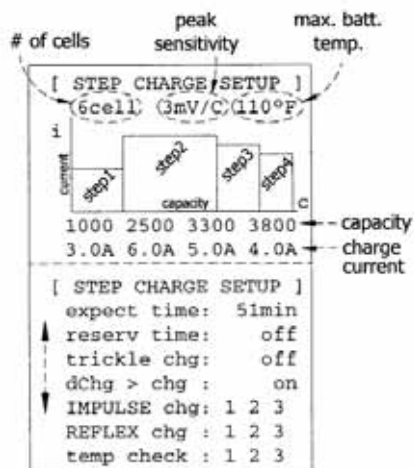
# of cells

peak sensitivity

max. batt. temp.

[ STEP CHARGE SETUP ]

6cell (3mV/C) 110°F

i

current

step1

step2

step3

step4

capacity

c

1000 2500 3300 3800

capacity

3.0A 6.0A 5.0A 4.0A

charge current

[ STEP CHARGE SETUP ]

expect time: 51min

reserv time: off

trickle chg: off

dChg > chg : on

IMPULSE chg: 1 2 3

REFLEX chg : 1 2 3

temp check : 1 2 3